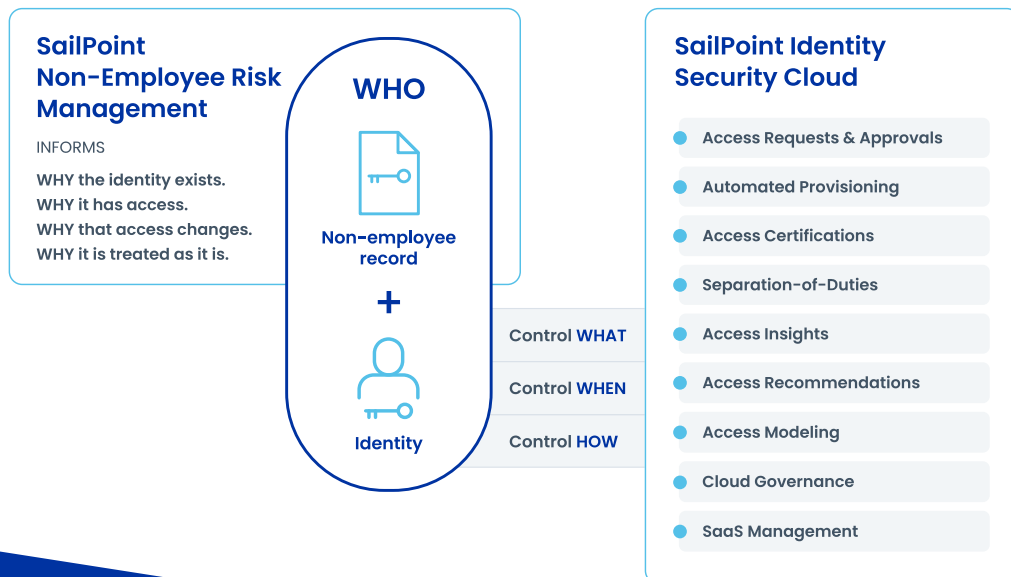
SailPoint Non-Employee Risk Management

INFORMS

WHY the identity exists.
WHY it has access.
WHY that access changes.
WHY it is treated as it is.

WHO

Non-employee record

+

Identity

Control WHAT

Control WHEN

Control HOW

SailPoint Identity Security Cloud

Access Requests & Approvals

Automated Provisioning

Access Certifications

Separation-of-Duties

Access Insights

Access Recommendations

Access Modeling

Cloud Governance

SaaS Management